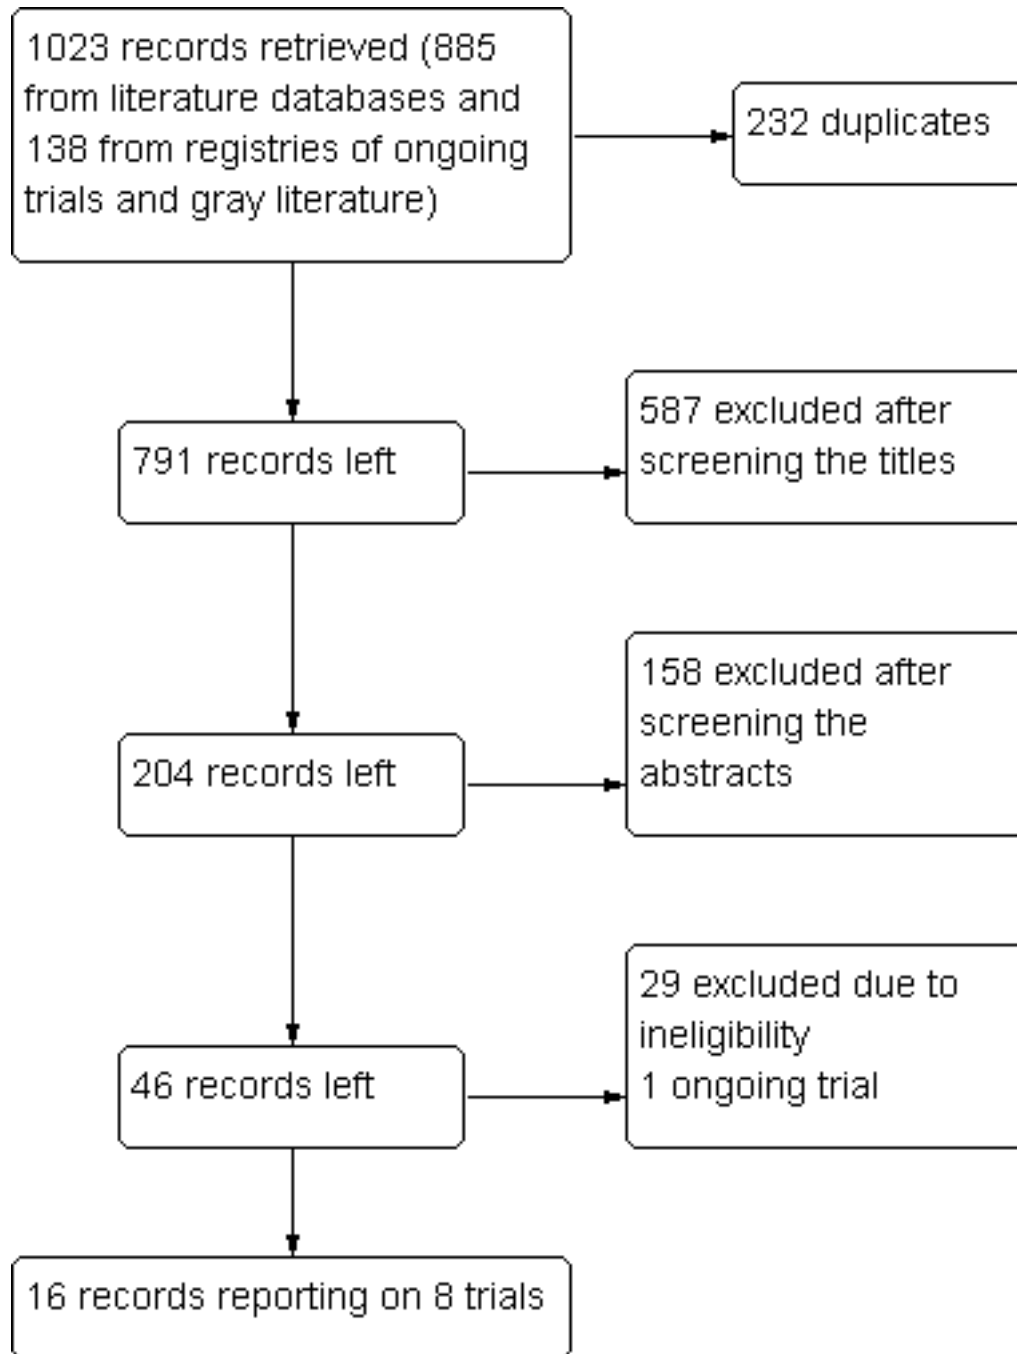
1023 records retrieved (885 from literature databases and 138 from registries of ongoing trials and gray literature)

232 duplicates

791 records left

587 excluded after screening the titles

204 records left

158 excluded after screening the abstracts

46 records left

29 excluded due to ineligibility
1 ongoing trial

16 records reporting on 8 trials